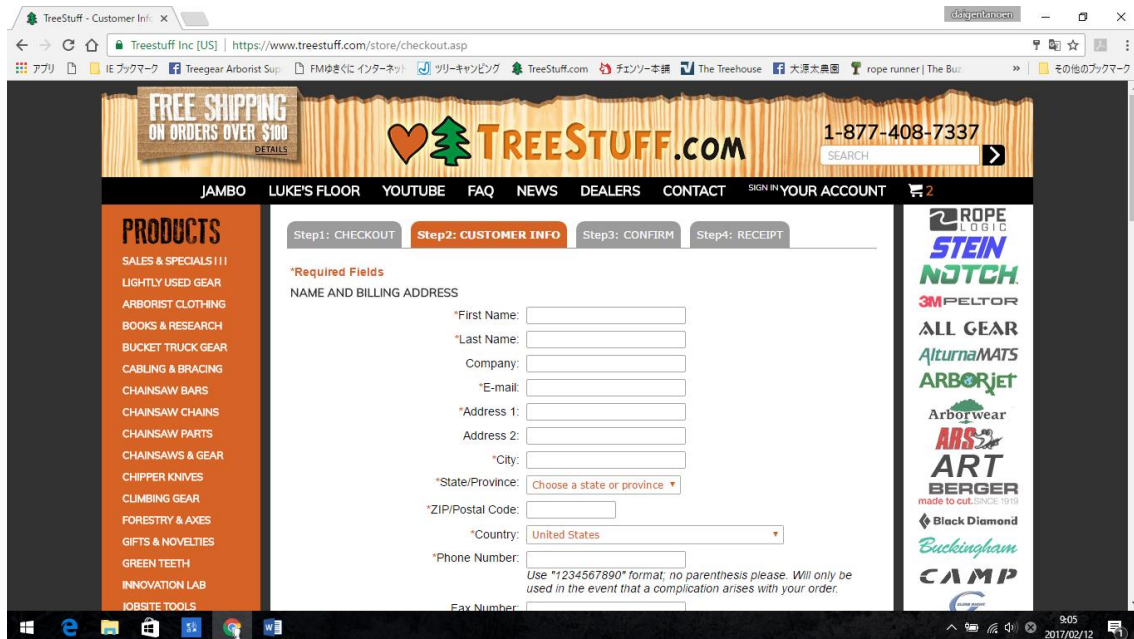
TreeStuff - Customer Info ×

daigentanoen

Treestuff Inc [US] | https://www.treestuff.com/store/checkout.asp

アプリ IE ブックマーク Treegear Arborist Sup FMゆきぐに インターネット ツリーキャンピング TreeStuff.com チェンソー本舗 The Treehouse 大源太農園 rope runner | The Buz » その他のブックマーク

FREE SHIPPING ON ORDERS OVER $100 DETAILS

TREESTUFF.COM

1-877-408-7337

SEARCH

JAMBO LUKE'S FLOOR YOUTUBE FAQ NEWS DEALERS CONTACT SIGN IN YOUR ACCOUNT 2

PRODUCTS

SALES & SPECIALS!!!
LIGHTLY USED GEAR
ARBORIST CLOTHING
BOOKS & RESEARCH
BUCKET TRUCK GEAR
CABLING & BRACING
CHAINSAW BARS
CHAINSAW CHAINS
CHAINSAW PARTS
CHAINSAWS & GEAR
CHIPPER KNIVES
CLIMBING GEAR
FORESTRY & AXES
GIFTS & NOVELTIES
GREEN TEETH
INNOVATION LAB
JOBSITE TOOLS

Step1: CHECKOUT Step2: CUSTOMER INFO Step3: CONFIRM Step4: RECEIPT

*Required Fields

NAME AND BILLING ADDRESS

*First Name:
*Last Name:
Company:
*E-mail:
*Address 1:
Address 2:
*City:
*State/Province: Choose a state or province
*ZIP/Postal Code:
*Country: United States
*Phone Number:
Use "1234567890" format; no parenthesis please. Will only be used in the event that a complication arises with your order.
Fax Number:

ROPE LOGIC
STEIN
NOTCH
3M PELTOR
ALL GEAR
AlturnaMATS
ARBORjet
Arborwear
ARS
ART
BERGER made to cut. SINCE 1919
Black Diamond
Buckingham
CAMP

9:05
2017/02/12